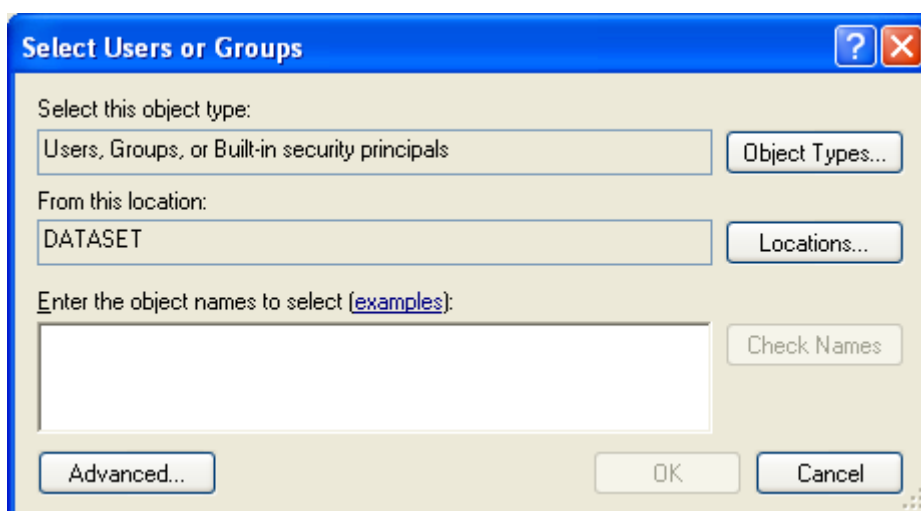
Select Users or Groups

?

Select this object type:

Users, Groups, or Built-in security principals

Object Types...

From this location:

DATASET

Locations...

Enter the object names to select (examples):

Check Names

Advanced...

OK

Cancel